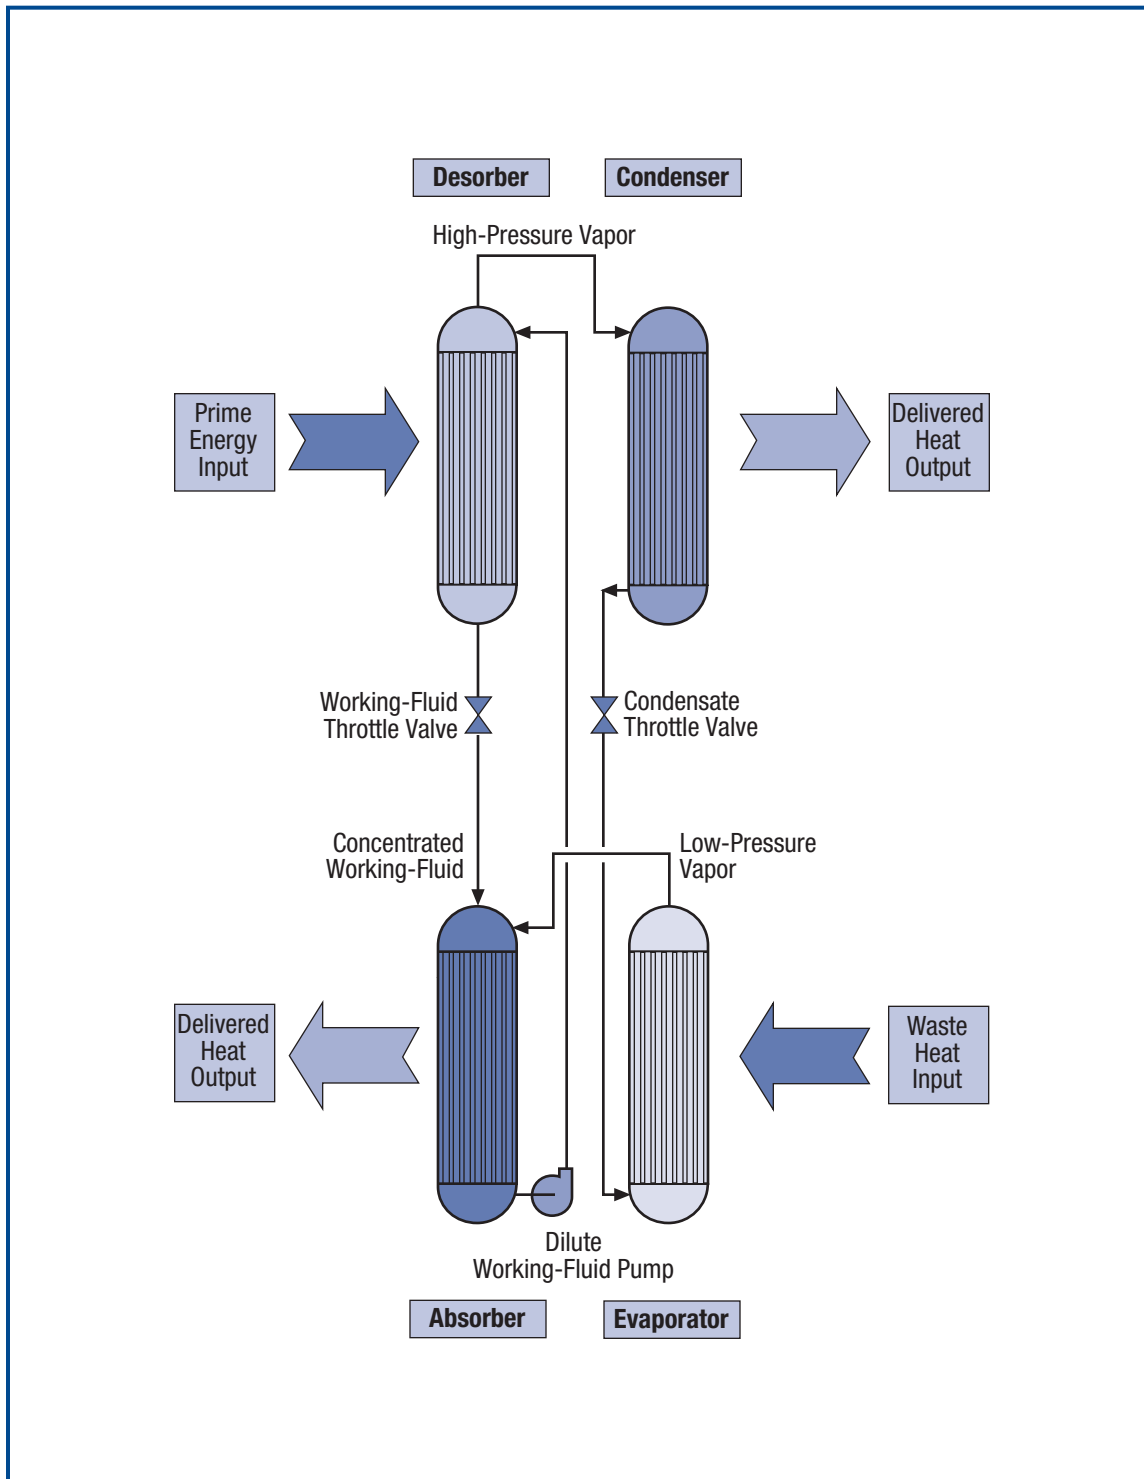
Desorber

Condenser

High-Pressure Vapor

Prime Energy Input

Delivered Heat Output

Working-Fluid Throttle Valve

Condensate Throttle Valve

Concentrated Working-Fluid

Low-Pressure Vapor

Delivered Heat Output

Waste Heat Input

Dilute Working-Fluid Pump

Absorber

Evaporator